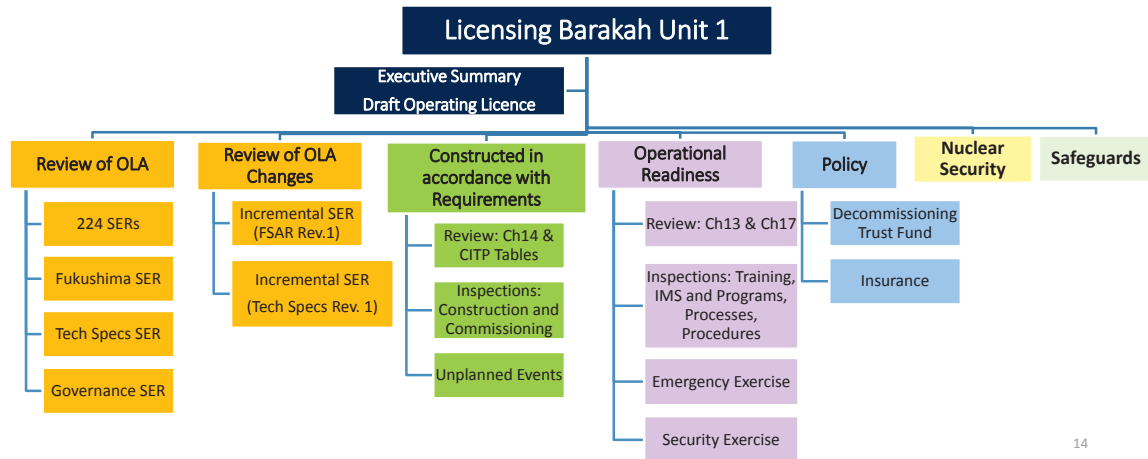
Licensing Barakah Unit 1

Executive Summary
Draft Operating Licence

Review of OLA
224 SERs
Fukushima SER
Tech Specs SER
Governance SER

Review of OLA Changes
Incremental SER (FSAR Rev.1)
Incremental SER (Tech Specs Rev. 1)

Constructed in accordance with Requirements
Review: Ch14 & CITP Tables
Inspections: Construction and Commissioning
Unplanned Events

Operational Readiness
Review: Ch13 & Ch17
Inspections: Training, IMS and Programs, Processes, Procedures
Emergency Exercise
Security Exercise

Policy
Decommissioning Trust Fund
Insurance

Nuclear Security

Safeguards

14